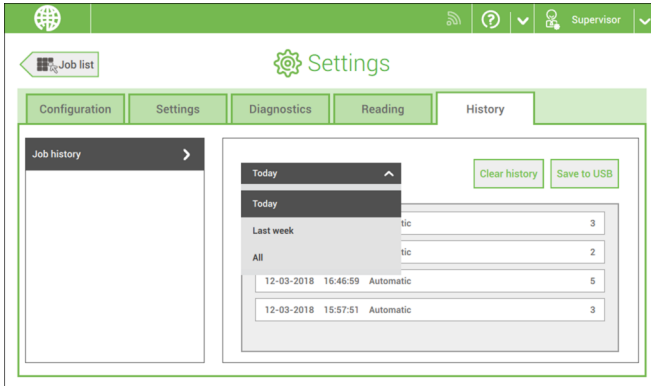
Supervisor

Job list

Settings

Configuration

Settings

Diagnostics

Reading

History

Job history

Today

Clear history

Save to USB

Today

Last week

All

tic 3

tic 2

12-03-2018 16:46:59 Automatic 5

12-03-2018 15:57:51 Automatic 3